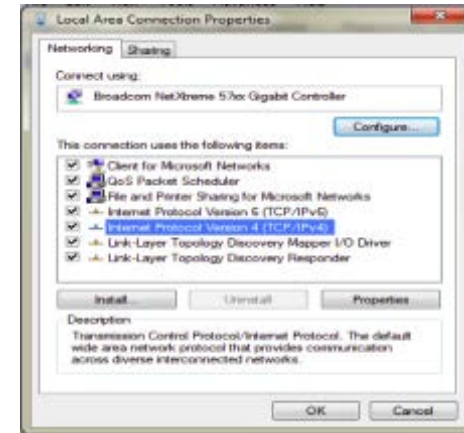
Local Area Connection Properties

Networking | Sharing

Connect using:

Broadcom NetXtreme 57xx Gigabit Controller

Configure...

This connection uses the following items:

Client for Microsoft Networks
QoS Packet Scheduler
File and Printer Sharing for Microsoft Networks
Internet Protocol Version 6 (TCP/IPv6)
Internet Protocol Version 4 (TCP/IPv4)
Link-Layer Topology Discovery Mapper I/O Driver
Link-Layer Topology Discovery Responder

Install... | Uninstall | Properties

Description

Transmission Control Protocol/Internet Protocol. The default wide area network protocol that provides communication across diverse interconnected networks.

OK | Cancel